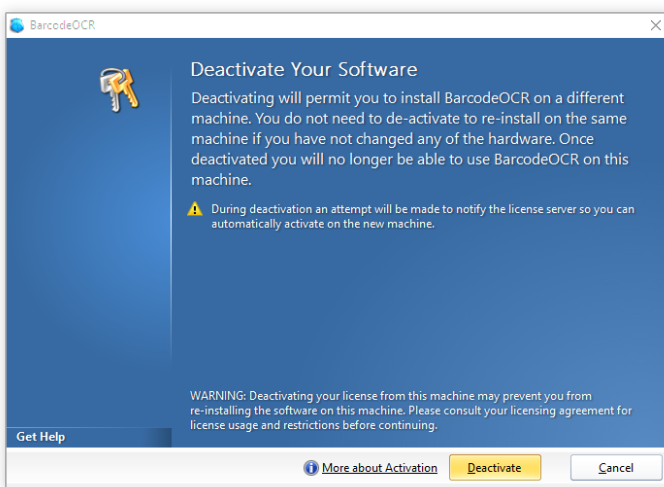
BarcodeOCR

Deactivate Your Software

Deactivating will permit you to install BarcodeOCR on a different machine. You do not need to de-activate to re-install on the same machine if you have not changed any of the hardware. Once deactivated you will no longer be able to use BarcodeOCR on this machine.

During deactivation an attempt will be made to notify the license server so you can automatically activate on the new machine.

WARNING: Deactivating your license from this machine may prevent you from re-installing the software on this machine. Please consult your licensing agreement for license usage and restrictions before continuing.

Get Help

More about Activation

Deactivate

Cancel